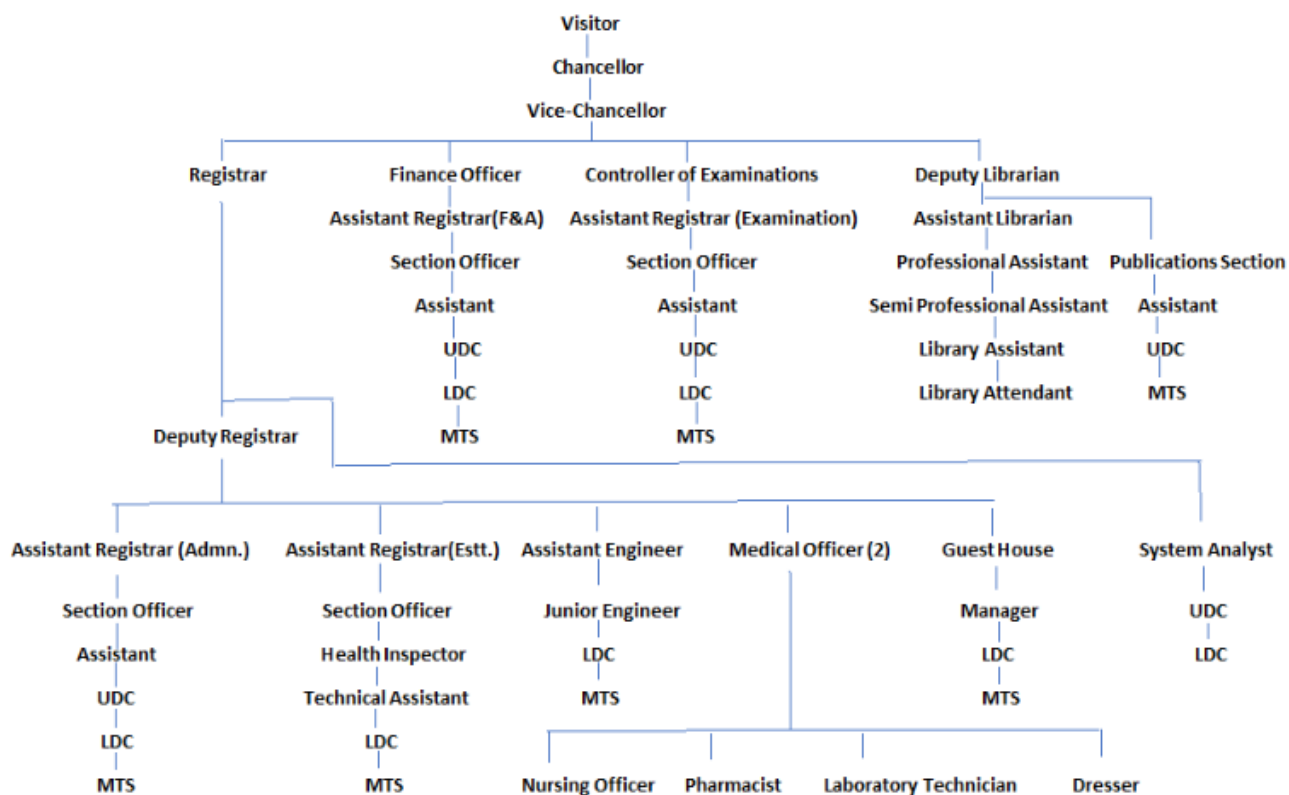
Visitor
Chancellor
Vice-Chancellor

Registrar

Finance Officer
Assistant Registrar(F&A)
Section Officer
Assistant
UDC
LDC
MTS

Controller of Examinations
Assistant Registrar (Examination)
Section Officer
Assistant
UDC
LDC
MTS

Deputy Librarian
Assistant Librarian
Professional Assistant
Semi Professional Assistant
Library Assistant
Library Attendant

Publications Section
Assistant
UDC
MTS

Deputy Registrar

Assistant Registrar (Admn.)
Section Officer
Assistant
UDC
LDC
MTS

Assistant Registrar(Estt.)
Section Officer
Health Inspector
Technical Assistant
LDC
MTS

Assistant Engineer
Junior Engineer
LDC
MTS

Medical Officer (2)
Nursing Officer
Pharmacist
Laboratory Technician
Dresser

Guest House
Manager
LDC
MTS

System Analyst
UDC
LDC